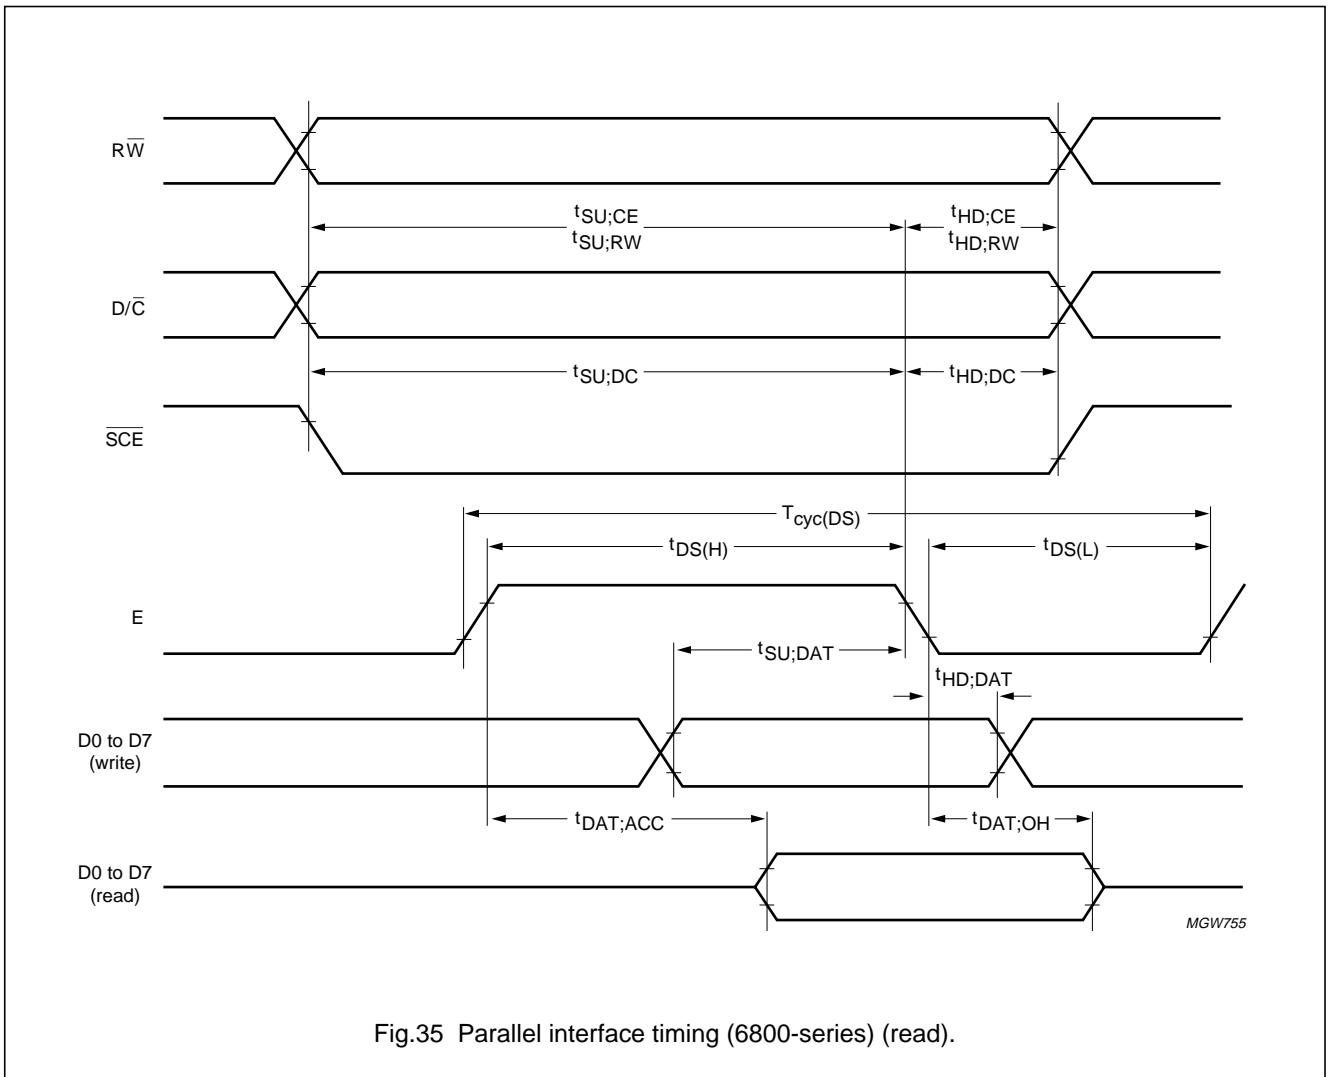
$R\overline{W}$

$t_{SU;CE}$
$t_{SU;RW}$

$t_{HD;CE}$
$t_{HD;RW}$

$D/\overline{C}$

$t_{SU;DC}$

$t_{HD;DC}$

$\overline{SCE}$

$T_{cyc(DS)}$

$t_{DS(H)}$

$t_{DS(L)}$

E

$t_{SU;DAT}$

$t_{HD;DAT}$

D0 to D7
(write)

$t_{DAT;ACC}$

$t_{DAT;OH}$

D0 to D7
(read)

MGW755

Fig.35 Parallel interface timing (6800-series) (read).